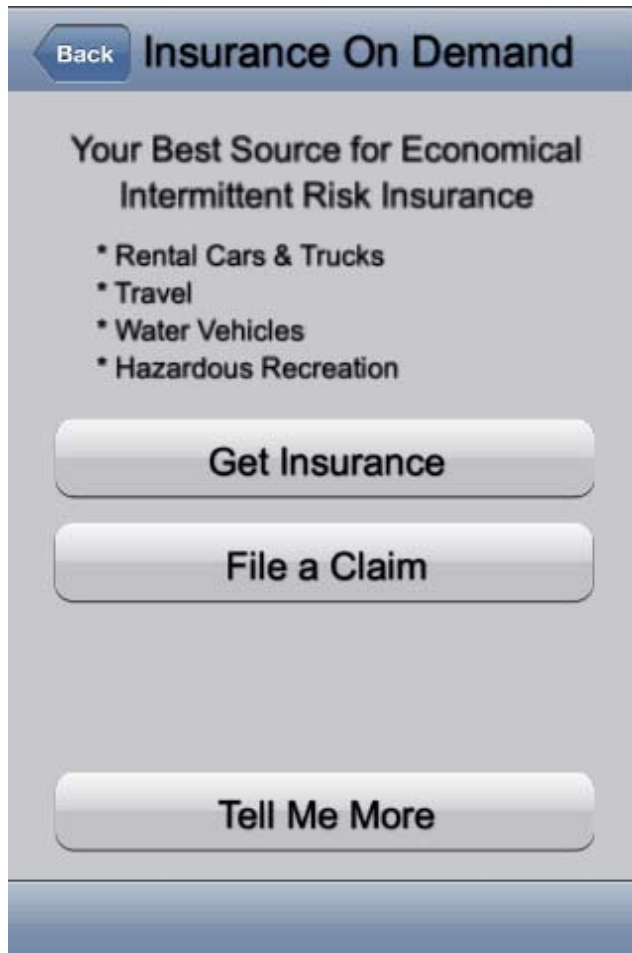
Back Insurance On Demand

Your Best Source for Economical Intermittent Risk Insurance

* Rental Cars & Trucks
* Travel
* Water Vehicles
* Hazardous Recreation

Get Insurance

File a Claim

Tell Me More